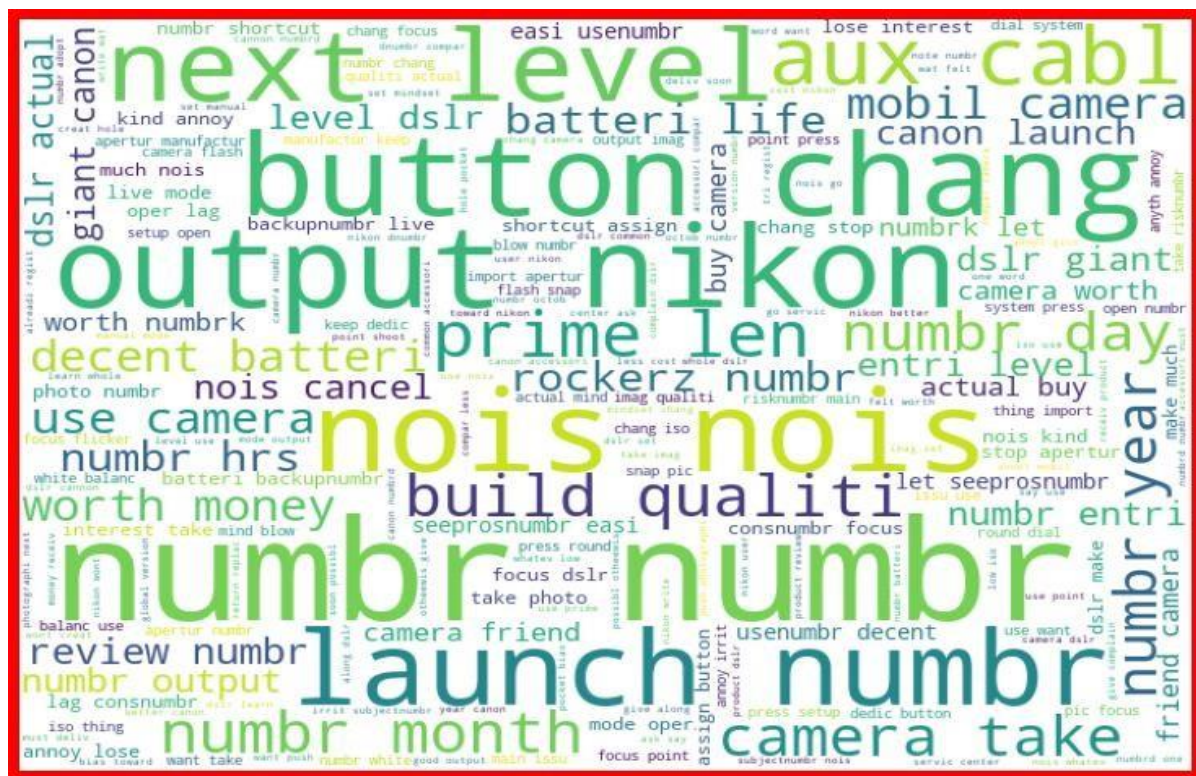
next level
aux cabl
button chang
output nikon
nois nois
numbr numbr
launch numbr
build qualiti
prime len
camera take
numbr month
mobil camera
batteri life
canon launch
level dslr
decent batteri
rockerz numbr
numbr day
worth money
use camera
numbr year
dslr giant
entri level
nois cancel
numbr hrs
numbr entri
review numbr
numbr output
camera friend
usenumbr decent
friend camera
dslr actual
giant canon
camera worth
worth numbrk
actual buy
numbr shortcut
chang focus
easi usenumbr
lose interest
dial system
kind annoy
apertur manufactur
much nois
live mode
oper lag
backupnumbr live
shortcut assign
chang stop
numbrk let
buy camera
import apertur
flash snap
keep dedic
system press
open numbr
photo numbr
nois kind
stop apertur
let seeprosnumbr
seeprosnumbr easi
consnumbr focus
batteri backupnumbr
white balanc
interest take
mind blow
press round
focus dslr
take photo
chang iso
actual mind imag qualiti
risknumbr main
thing import
make much
dslr make
round dial
lag consnumbr
iso thing
annoy lose
want take
mode oper
assign button
press setup
dedic button
pic focus
use want
focus point
main issu
apertur numbr
balanc use
numbr white
qualiti actual
numbr chang
output imag
point press
camera flash
manufactur keep
setup open
blow numbr
nikon better
toward nikon
center ask
point shoot
snap pic
focus flicker
level use
mode output
issu use
use point
annoy irrit
give along
year canon
subjectnumbr nois
servic center
numbrd one
good output